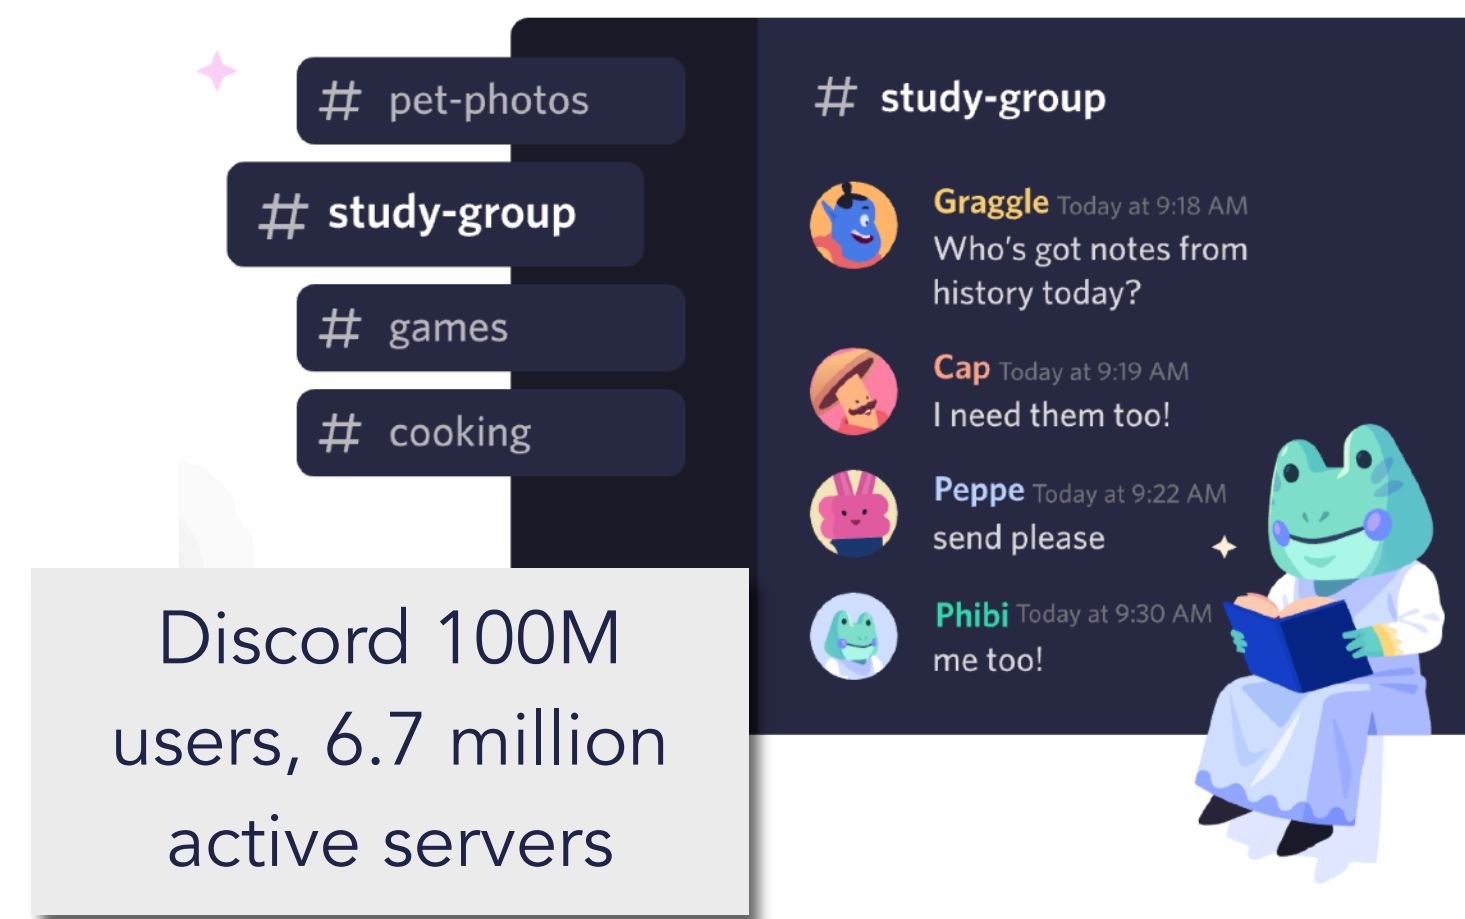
# pet-photos

# study-group

# games

# cooking

# study-group

Graggle Today at 9:18 AM
Who's got notes from history today?

Cap Today at 9:19 AM
I need them too!

Peppe Today at 9:22 AM
send please

Phibi Today at 9:30 AM
me too!

Discord 100M users, 6.7 million active servers